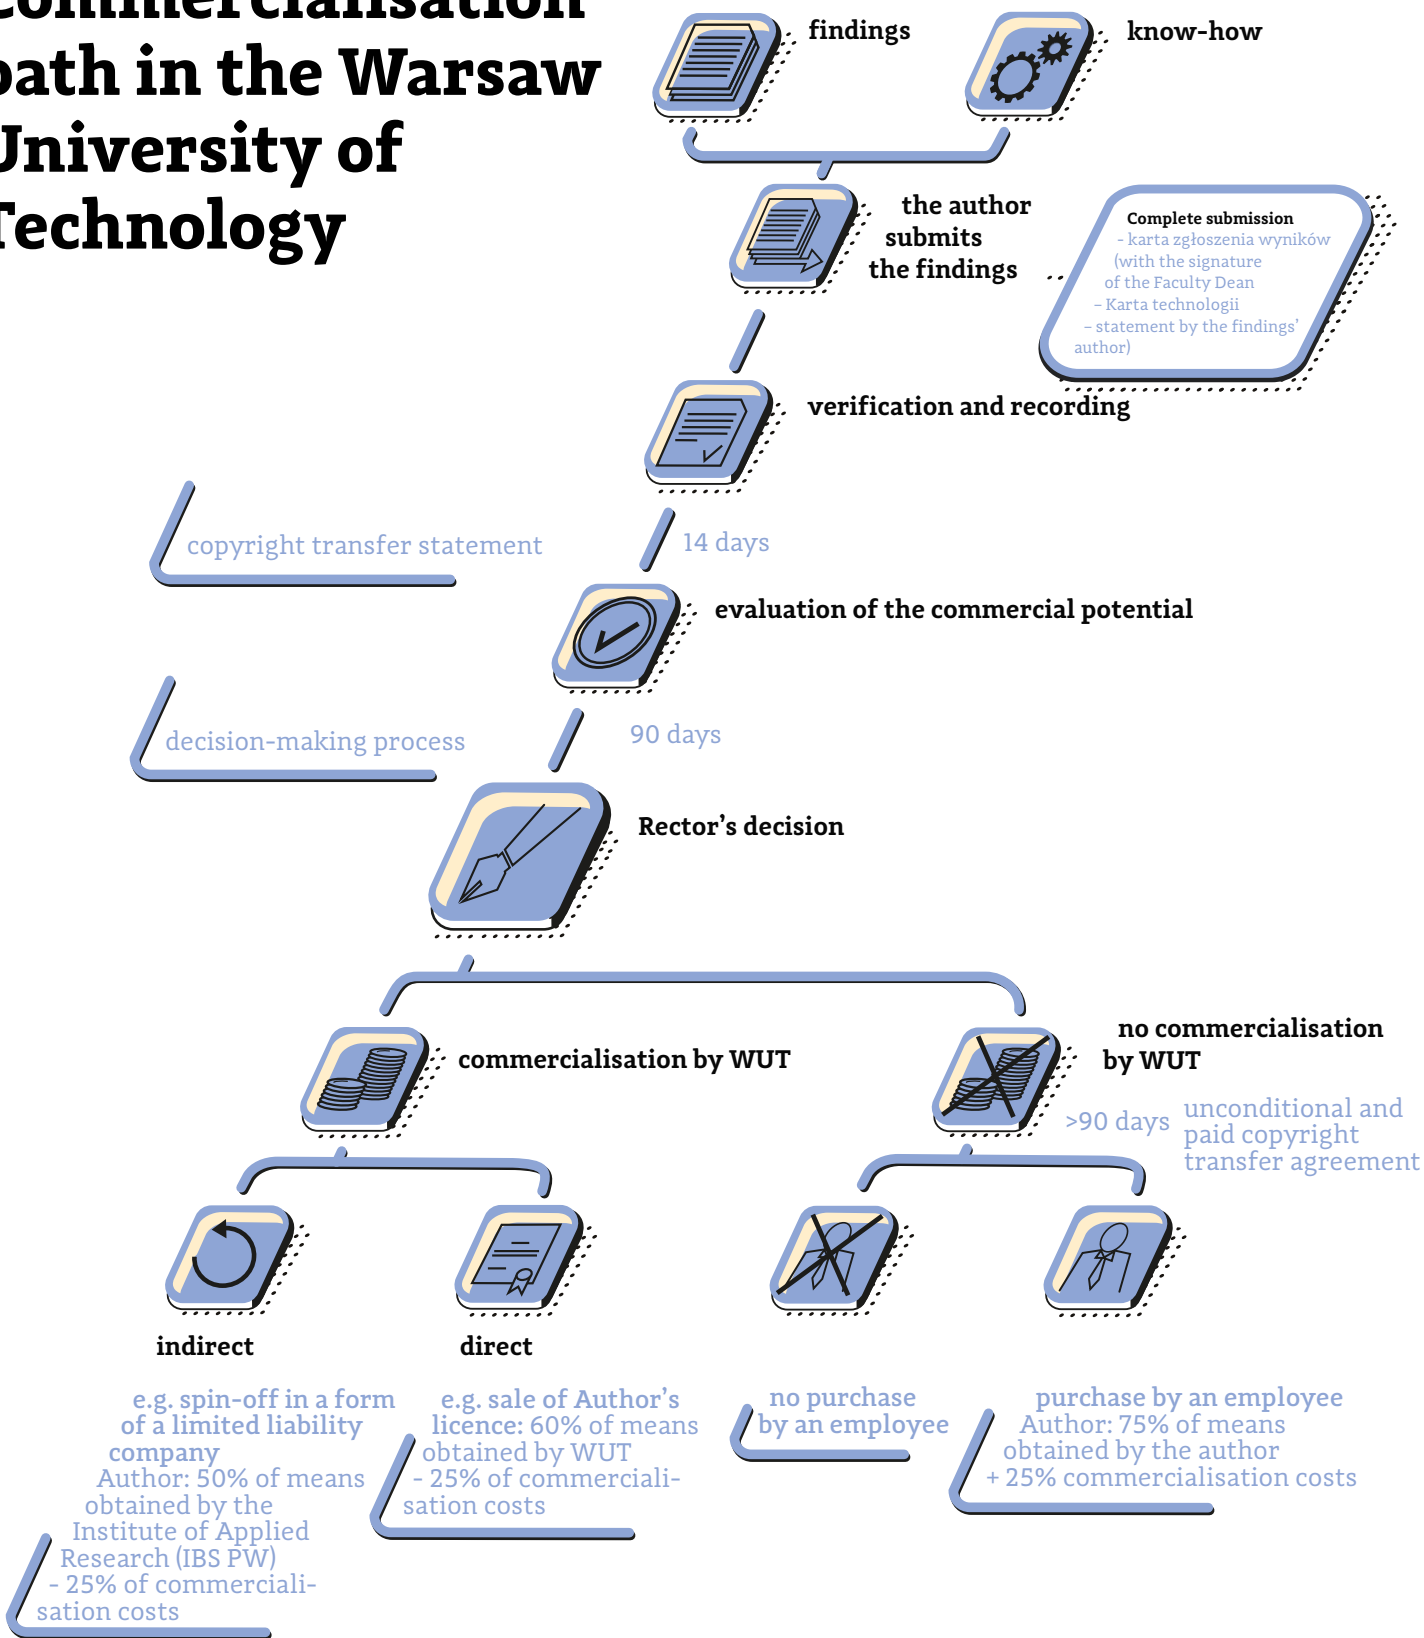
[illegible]ommercialisation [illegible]ath in the Warsaw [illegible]niversity of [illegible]echnology

findings

know-how

the author submits the findings

Complete submission
- karta zgłoszenia wyników (with the signature of the Faculty Dean
- Karta technologii
- statement by the findings' author)

verification and recording

copyright transfer statement

14 days

evaluation of the commercial potential

decision-making process

90 days

Rector's decision

commercialisation by WUT

no commercialisation by WUT

>90 days

unconditional and paid copyright transfer agreement

indirect

direct

e.g. spin-off in a form of a limited liability company
Author: 50% of means obtained by the Institute of Applied Research (IBS PW)
- 25% of commerciali-sation costs

e.g. sale of Author's licence: 60% of means obtained by WUT
- 25% of commerciali-sation costs

no purchase by an employee

purchase by an employee
Author: 75% of means obtained by the author
+ 25% commercialisation costs